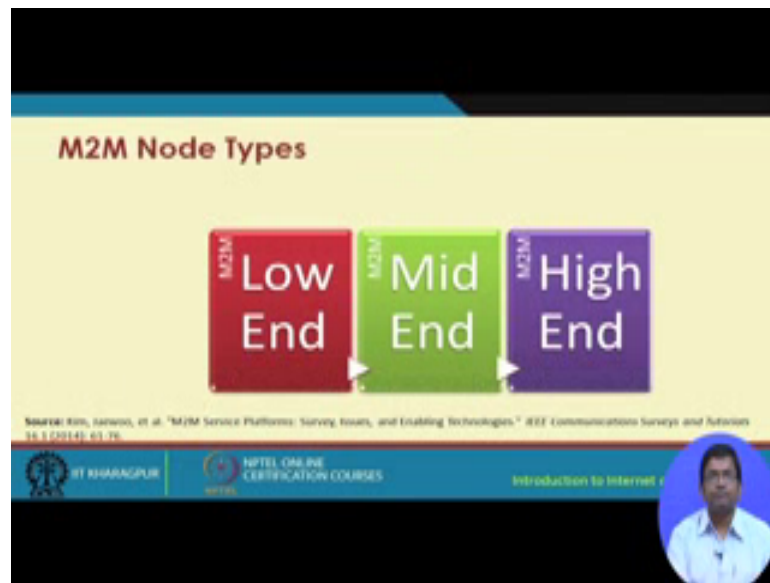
M2M Node Types

M2M Low End

M2M Mid End

M2M High End

Source: Kim, Jaewoo, et al. "M2M Service Platforms: Survey, Issues, and Enabling Technologies." IEEE Communications Surveys and Tutorials 16.1 (2014): 61-76.

IIT KHARAGPUR

NPTEL ONLINE CERTIFICATION COURSES

NPTEL

Introduction to Internet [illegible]